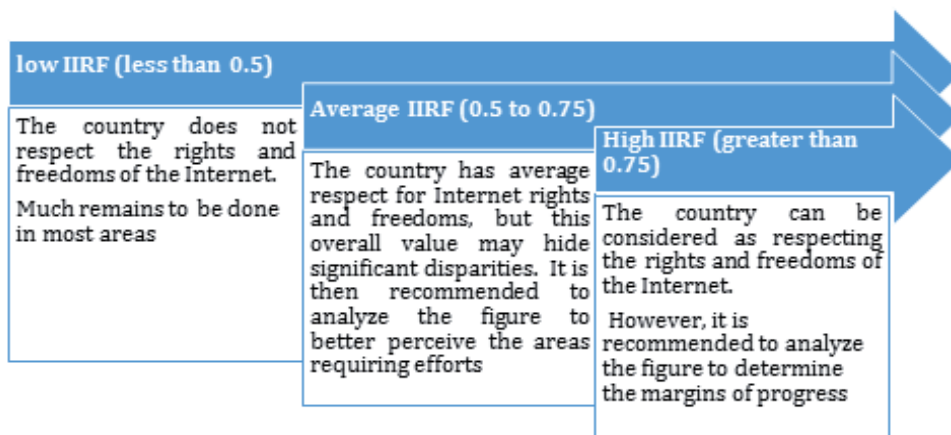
low IIRF (less than 0.5)

The country does not respect the rights and freedoms of the Internet.

Much remains to be done in most areas

Average IIRF (0.5 to 0.75)

The country has average respect for Internet rights and freedoms, but this overall value may hide significant disparities. It is then recommended to analyze the figure to better perceive the areas requiring efforts

High IIRF (greater than 0.75)

The country can be considered as respecting the rights and freedoms of the Internet.

However, it is recommended to analyze the figure to determine the margins of progress